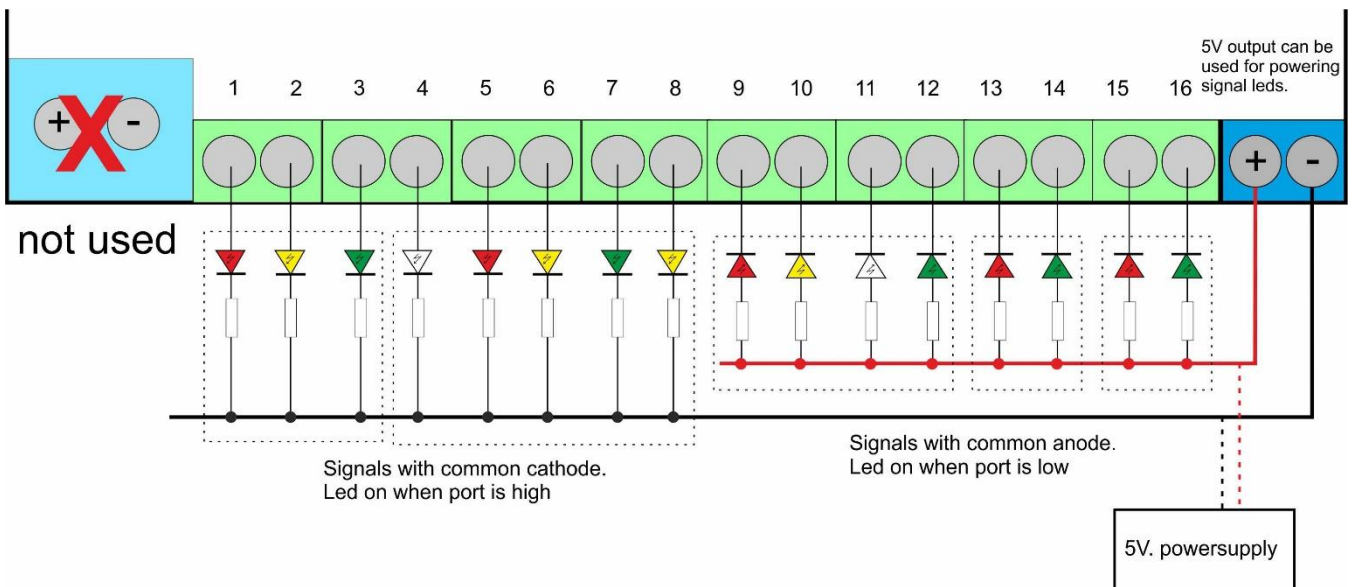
+ X -

1 2 3 4 5 6 7 8 9 10 11 12 13 14 15 16

5V output can be used for powering signal leds.

+ -

not used

Signals with common cathode.
Led on when port is high

Signals with common anode.
Led on when port is low

5V. powersupply